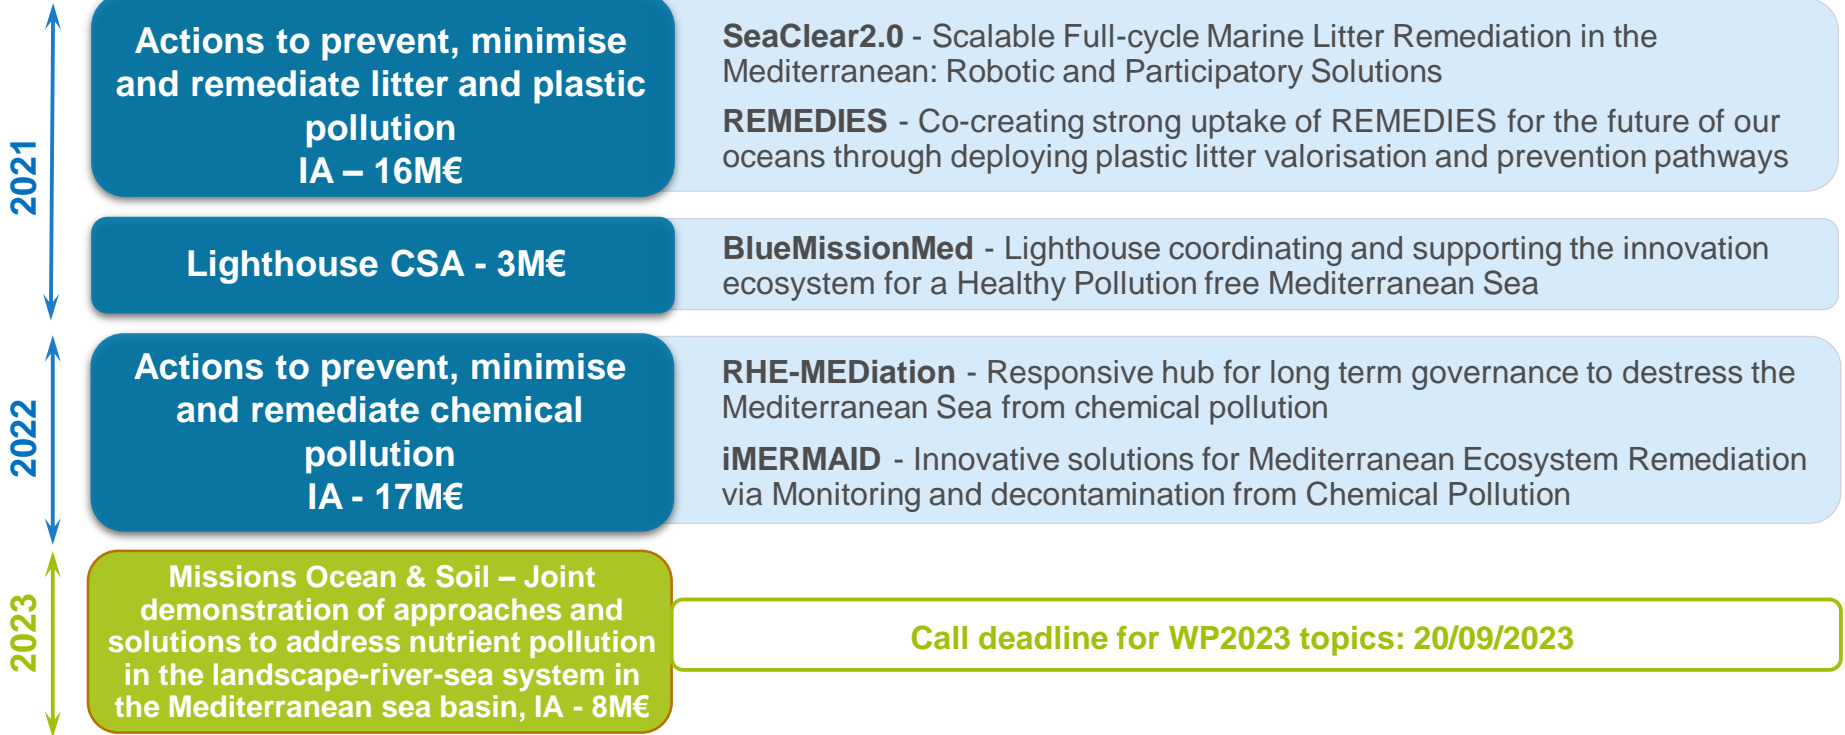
2021

Actions to prevent, minimise and remediate litter and plastic pollution
IA – 16M€

SeaClear2.0 - Scalable Full-cycle Marine Litter Remediation in the Mediterranean: Robotic and Participatory Solutions

REMEDIES - Co-creating strong uptake of REMEDIES for the future of our oceans through deploying plastic litter valorisation and prevention pathways

Lighthouse CSA - 3M€

BlueMissionMed - Lighthouse coordinating and supporting the innovation ecosystem for a Healthy Pollution free Mediterranean Sea

2022

Actions to prevent, minimise and remediate chemical pollution
IA - 17M€

RHE-MEDiation - Responsive hub for long term governance to destress the Mediterranean Sea from chemical pollution

iMERMAID - Innovative solutions for Mediterranean Ecosystem Remediation via Monitoring and decontamination from Chemical Pollution

2023

Missions Ocean & Soil – Joint demonstration of approaches and solutions to address nutrient pollution in the landscape-river-sea system in the Mediterranean sea basin, IA - 8M€

Call deadline for WP2023 topics: 20/09/2023